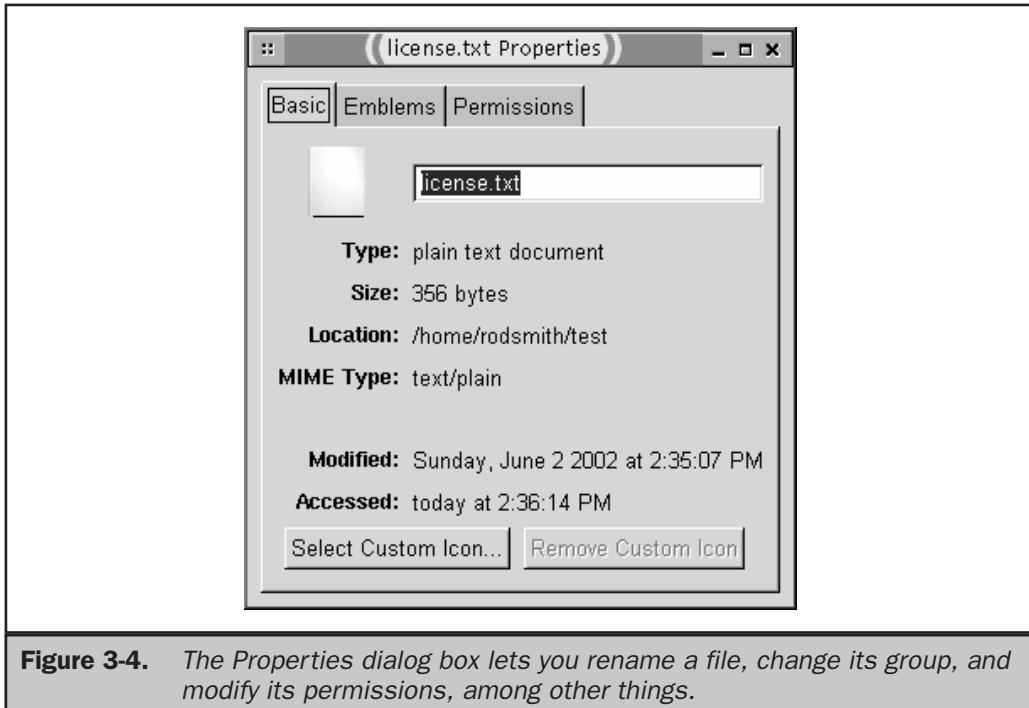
license.txt Properties

Basic Emblems Permissions

license.txt

Type: plain text document

Size: 356 bytes

Location: /home/rodsmith/test

MIME Type: text/plain

Modified: Sunday, June 2 2002 at 2:35:07 PM

Accessed: today at 2:36:14 PM

Select Custom Icon... Remove Custom Icon

**Figure 3-4.** *The Properties dialog box lets you rename a file, change its group, and modify its permissions, among other things.*